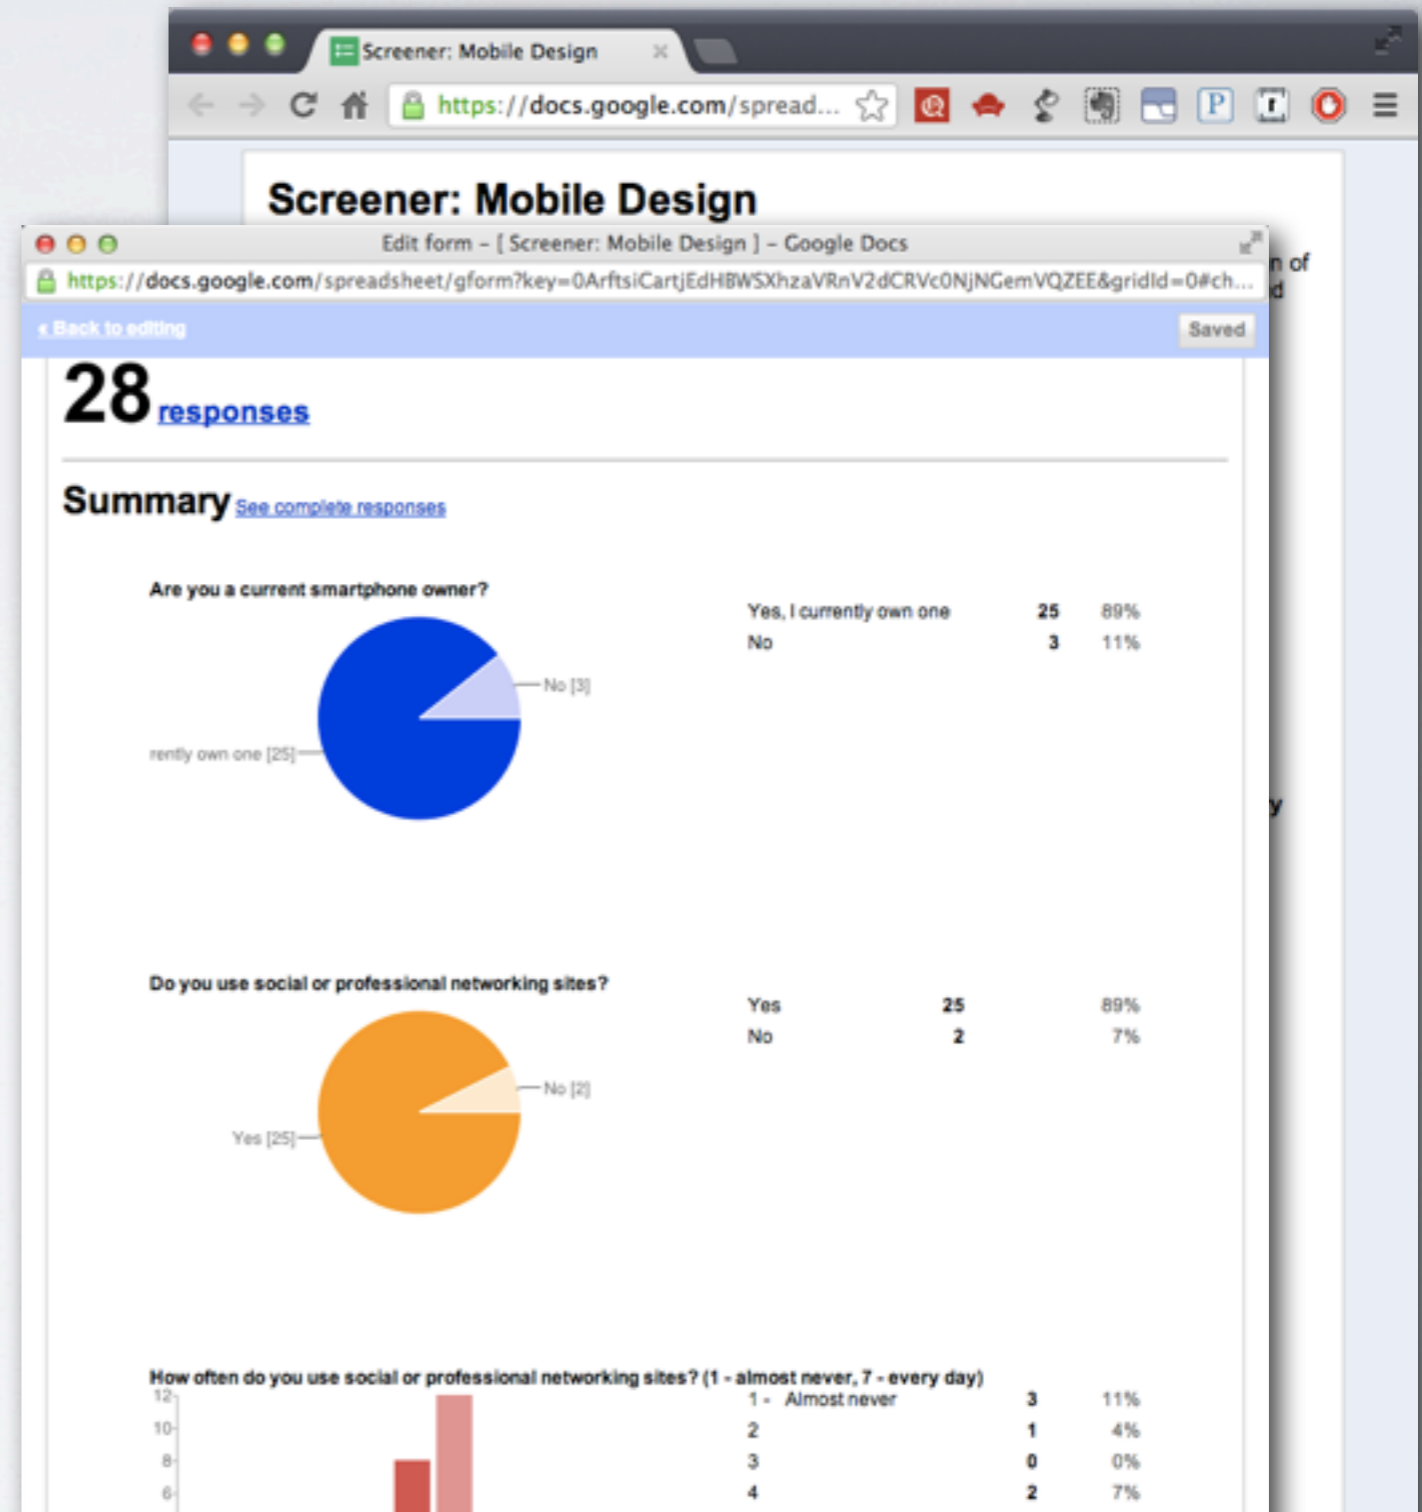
Screener: Mobile Design

https://docs.google.com/spread...

Screener: Mobile Design

Edit form – [ Screener: Mobile Design ] – Google Docs

https://docs.google.com/spreadsheet/gform?key=0ArftsiCartjEdHBWSXhzaVRnV2dCRVc0NjNGemVQZEE&gridId=0#ch...

n of
d

« Back to editing

Saved

28 responses

Summary See complete responses

Are you a current smartphone owner?

No [3]

rently own one [25]

| | | |
|---|---|---|
| Yes, I currently own one | 25 | 89% |
| No | 3 | 11% |

y

Do you use social or professional networking sites?

No [2]

Yes [25]

| | | |
|---|---|---|
| Yes | 25 | 89% |
| No | 2 | 7% |

How often do you use social or professional networking sites? (1 - almost never, 7 - every day)

12
10
8
6

| | | |
|---|---|---|
| 1 - Almost never | 3 | 11% |
| 2 | 1 | 4% |
| 3 | 0 | 0% |
| 4 | 2 | 7% |